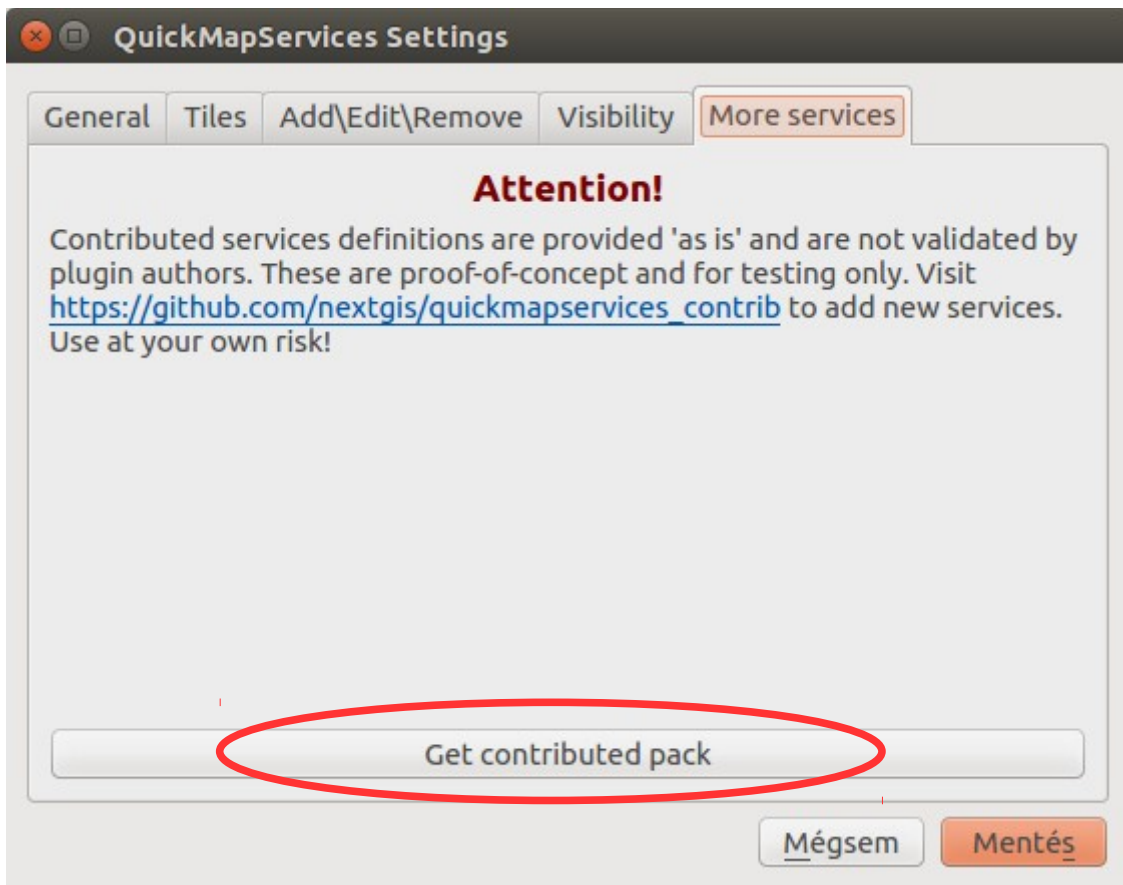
QuickMapServices Settings

General | Tiles | Add\Edit\Remove | Visibility | More services

Attention!

Contributed services definitions are provided 'as is' and are not validated by plugin authors. These are proof-of-concept and for testing only. Visit https://github.com/nextgis/quickmapservices_contrib to add new services. Use at your own risk!

Get contributed pack

Mégsem Mentés